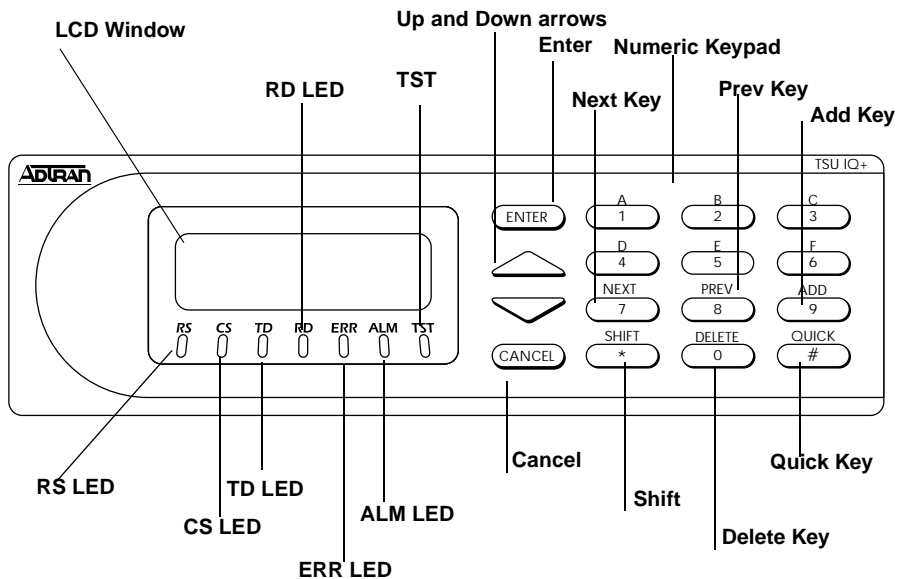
LCD Window

Up and Down arrows

Enter

Numeric Keypad

RD LED

TST

Next Key

Prev Key

Add Key

ADTRAN

TSU IQ+

ENTER

A 1

B 2

C 3

D 4

E 5

F 6

NEXT 7

PREV 8

ADD 9

SHIFT *

DELETE 0

QUICK #

CANCEL

RS CS TD RD ERR ALM TST

RS LED

CS LED

TD LED

ERR LED

ALM LED

Cancel

Shift

Delete Key

Quick Key